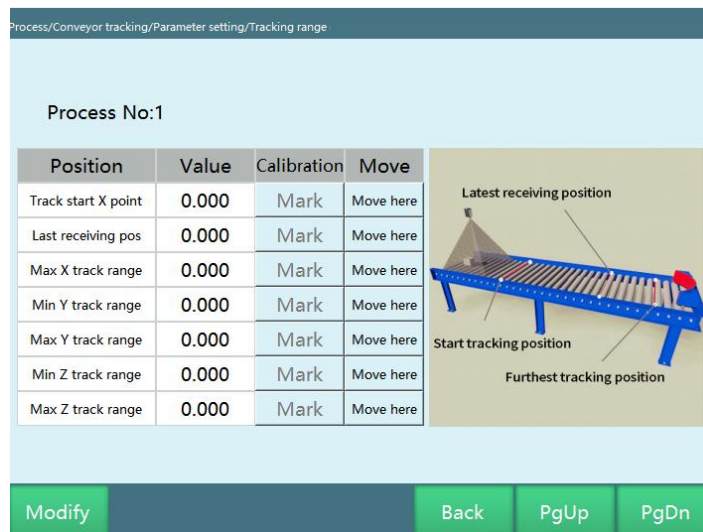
rocess/Conveyor tracking/Parameter setting/Tracking range

Process No:1

| Position | Value | Calibration | Move |
|---|---|---|---|
| Track start X point | 0.000 | Mark | Move here |
| Last receiving pos | 0.000 | Mark | Move here |
| Max X track range | 0.000 | Mark | Move here |
| Min Y track range | 0.000 | Mark | Move here |
| Max Y track range | 0.000 | Mark | Move here |
| Min Z track range | 0.000 | Mark | Move here |
| Max Z track range | 0.000 | Mark | Move here |

Latest receiving position
Start tracking position
Furthest tracking position

Modify
Back
PgUp
PgDn